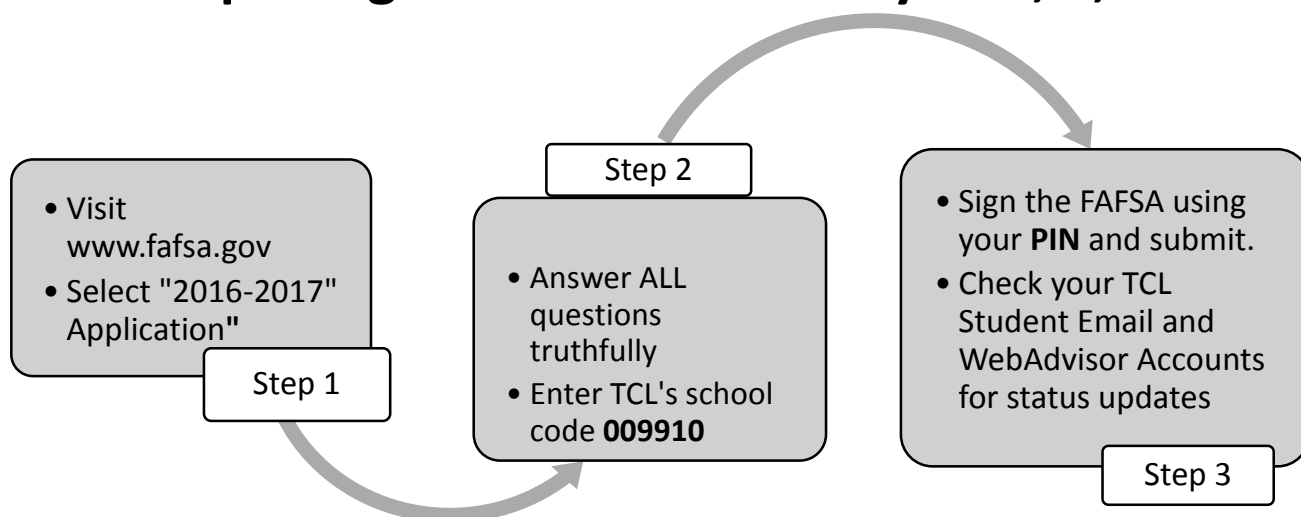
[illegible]

• Visit www.fafsa.gov
• Select "2016-2017" Application"

Step 1

Step 2

• Answer ALL questions truthfully
• Enter TCL's school code **009910**

• Sign the FAFSA using your **PIN** and submit.
• Check your TCL Student Email and WebAdvisor Accounts for status updates

Step 3